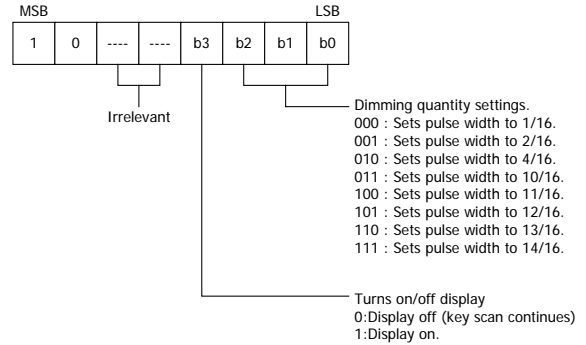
MSB LSB

| 1 | 0 | ---- | ---- | b3 | b2 | b1 | b0 |
|---|---|---|---|---|---|---|---|

Irrelevant

Dimming quantity settings.
000 : Sets pulse width to 1/16.
001 : Sets pulse width to 2/16.
010 : Sets pulse width to 4/16.
011 : Sets pulse width to 10/16.
100 : Sets pulse width to 11/16.
101 : Sets pulse width to 12/16.
110 : Sets pulse width to 13/16.
111 : Sets pulse width to 14/16.

Turns on/off display
0:Display off (key scan continues)
1:Display on.